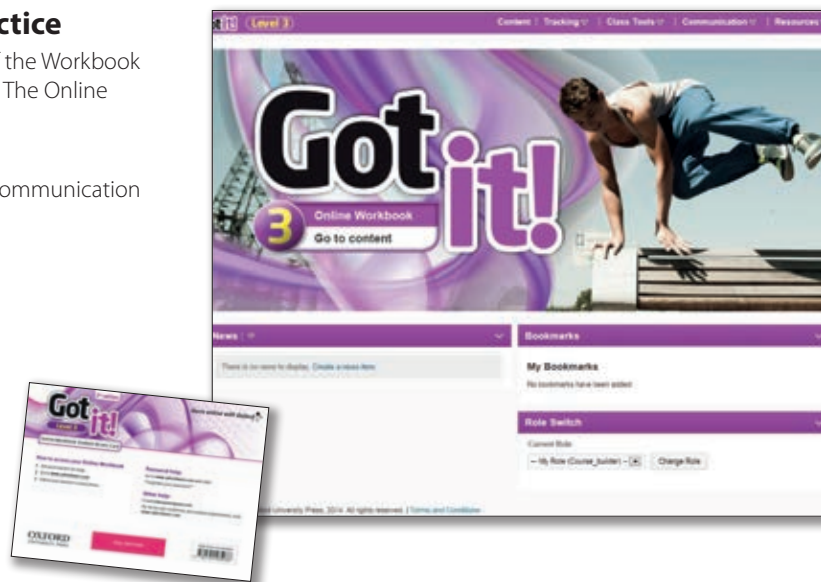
ctice
f the Workbook
The Online

ommunication

t it! Level 3

Content | Tracking | Class Tools | Communication | Resources

Got it!

3 Online Workbook
Go to content

News

There is no news to display. Create a news item.

Bookmarks

My Bookmarks
No bookmarks have been added.

Role Switch

Current Role
-- My Role (Course_builder) -- Change Role

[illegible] University Press, 2014. All rights reserved. | Terms and Conditions

Got it!
Level 3
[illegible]

OXFORD